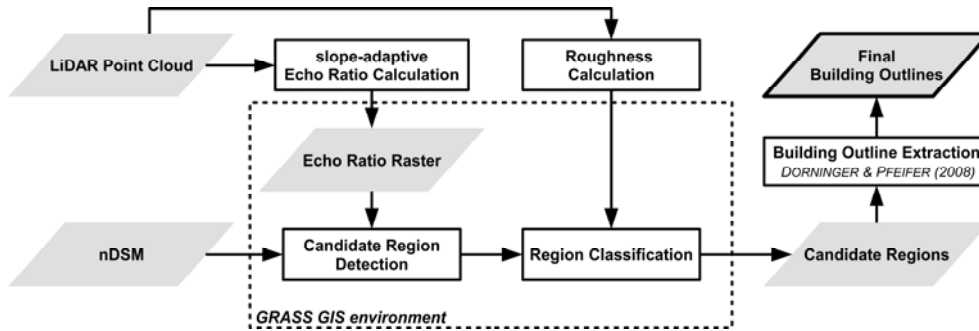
LiDAR Point Cloud

slope-adaptive Echo Ratio Calculation

Roughness Calculation

Final Building Outlines

Echo Ratio Raster

Building Outline Extraction
DORNINGER & PFEIFER (2008)

nDSM

Candidate Region Detection

Region Classification

Candidate Regions

GRASS GIS environment